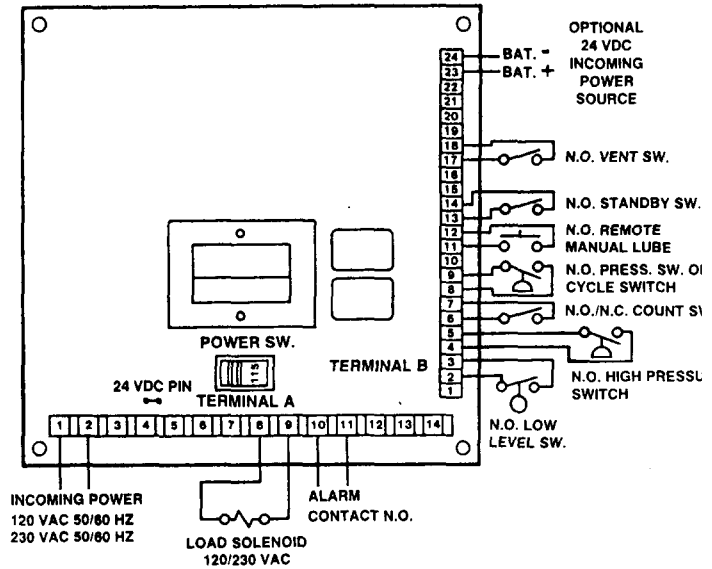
OPTIONAL
24 VDC
INCOMING
POWER
SOURCE

24 BAT. -
23 BAT. +
22
21
20
19
18
17 N.O. VENT SW.
16
15
14
13 N.O. STANDBY SW.
12
11 N.O. REMOTE MANUAL LUBE
10
9
8 N.O. PRESS. SW. OR CYCLE SWITCH
7
6 N.O./N.C. COUNT SW
5
4 N.O. HIGH PRESSU SWITCH
3
2
1 N.O. LOW LEVEL SW.

115

POWER SW.

TERMINAL B

24 VDC PIN

TERMINAL A

1 2 3 4 5 6 7 8 9 10 11 12 13 14

INCOMING POWER
120 VAC 50/60 HZ
230 VAC 50/60 HZ

ALARM
CONTACT N.O.

LOAD SOLENOID
120/230 VAC